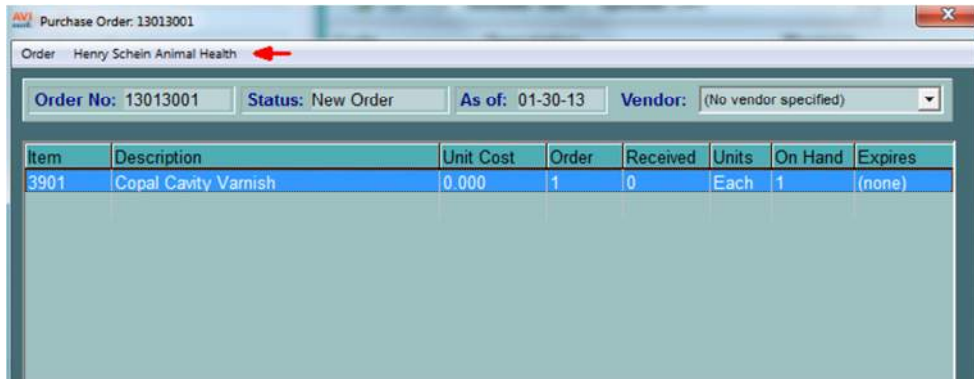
AVI Purchase Order: 13013001

Order Henry Schein Animal Health

Order No: 13013001 Status: New Order As of: 01-30-13 Vendor: (No vendor specified)

| Item | Description | Unit Cost | Order | Received | Units | On Hand | Expires |
|---|---|---|---|---|---|---|---|
| 3901 | Copal Cavity Varnish | 0.000 | 1 | 0 | Each | 1 | (none) |